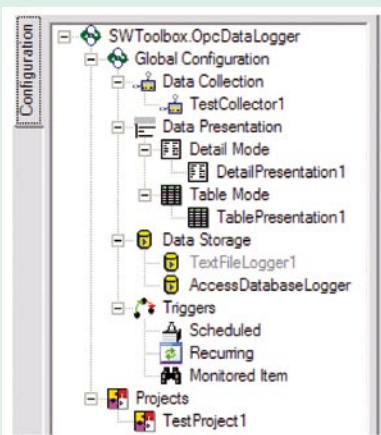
Configuration

SWToolbox.OpcDataLogger
Global Configuration
Data Collection
TestCollector1
Data Presentation
Detail Mode
DetailPresentation1
Table Mode
TablePresentation1
Data Storage
TextFileLogger1
AccessDatabaseLogger
Triggers
Scheduled
Recurring
Monitored Item
Projects
TestProject1